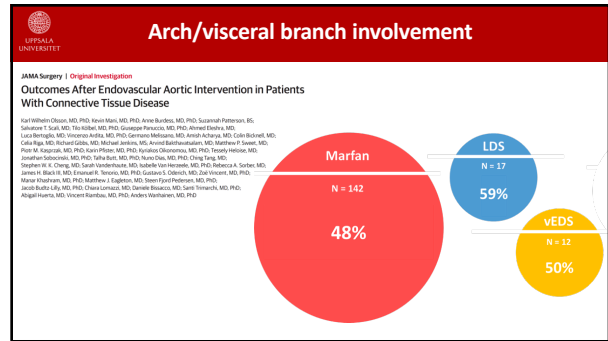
UPPSALA UNIVERSITET

Arch/visceral branch involvement

JAMA Surgery | Original Investigation

Outcomes After Endovascular Aortic Intervention in Patients With Connective Tissue Disease

Karl Wilhelm Olsson, MD, PhD; Kevin Mani, MD, PhD; Anne Burdess, MD, PhD; Susannah Patterson, BS; Salvatore T. Scali, MD; Tilo Kölbel, MD, PhD; Giuseppe Panuccio, MD, PhD; Ahmed Eleshra, MD; Luca Bertoglio, MD; Vincenzo Ardita, MD; Germano Melissano, MD; Amish Acharya, MD; Colin Bicknell, MD; Celia Riga, MD; Richard Gibbs, MD; Michael Jenkins, MS; Arvind Bakthavatsalam, MD; Matthew P. Sweet, MD; Piotr M. Kasprzak, MD, PhD; Karin Pfister, MD, PhD; Kyriakos Oikonomou, MD, PhD; Tessely Heloise, MD; Jonathan Sobocinski, MD, PhD; Talha Butt, MD, PhD; Nuno Dias, MD, PhD; Ching Tang, MD; Stephen W. K. Cheng, MD; Sarah Vanderhaute, MD; Isabelle Van Herzeele, MD, PhD; Rebecca A. Sorber, MD; James H. Black III, MD; Emanuel R. Tenorio, MD, PhD; Gustavo S. Oderich, MD; Zoé Vincent, MD, PhD; Manar Khashram, MD, PhD; Matthew J. Eagleton, MD; Steen Fjord Pedersen, MD, PhD; Jacob Budtz-Lilly, MD, PhD; Chiara Lomazzi, MD; Daniele Bissacco, MD; Santi Trimarchi, MD, PhD; Abigail Huerta, MD; Vincent Riambau, MD, PhD; Anders Wanhainen, MD, PhD

Marfan
N = 142
48%

LDS
N = 17
59%

vEDS
N = 12
50%